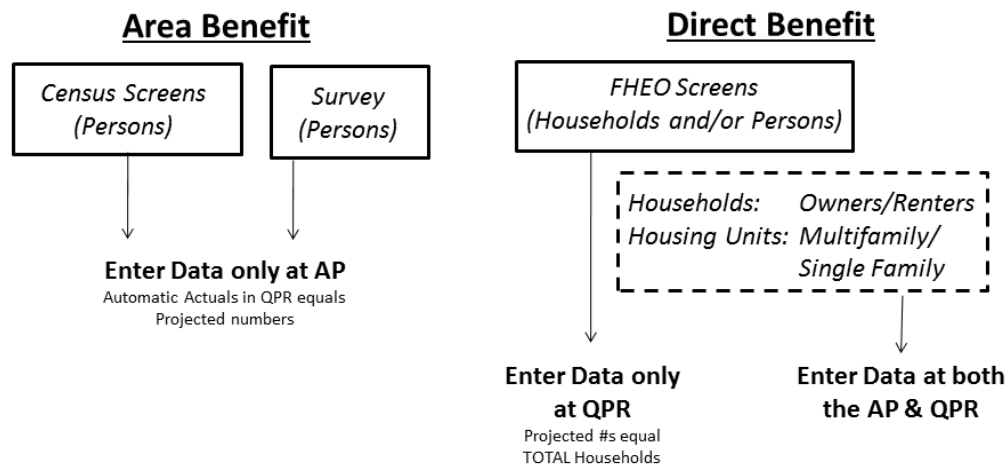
Area Benefit

Census Screens (Persons)

Survey (Persons)

Enter Data only at AP
Automatic Actuals in QPR equals Projected numbers

Direct Benefit

FHEO Screens (Households and/or Persons)

Households: Owners/Renters
Housing Units: Multifamily/ Single Family

Enter Data only at QPR
Projected #s equal TOTAL Households

Enter Data at both the AP & QPR